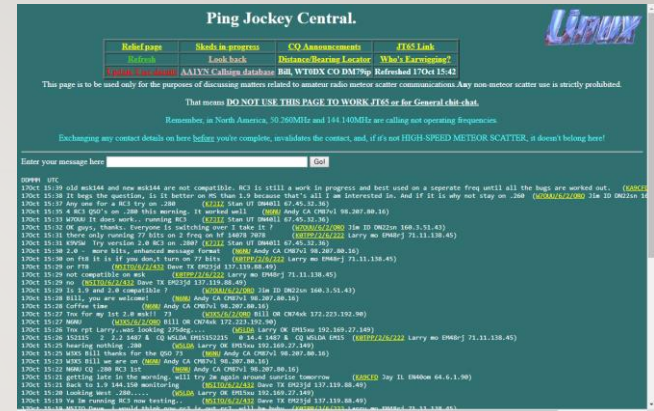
Ping Jockey Central.

Linux

| Relief page | Skeds in-progress | CQ Announcements | JT65 Link |
|---|---|---|---|
| Refresh | Look back | Distance/Bearing Locator | Who's Earwigging? |
| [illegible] | AALYN Callsign database | Bill, WT0DX CO DM79ip | Refreshed 17Oct 15:42 |

This page is to be used only for the purposes of discussing matters related to amateur radio meteor scatter communications.Any non-meteor scatter use is strictly prohibited.

That means DO NOT USE THIS PAGE TO WORK JT65 or for General chit-chat.

Remember, in North America, 50.260MHz and 144.140MHz are calling not operating frequencies.

Exchanging any contact details on here before you're complete, invalidates the contact, and, if it's not HIGH-SPEED METEOR SCATTER, it doesn't belong here!

Enter your message here Go!

DDMMM UTC
17Oct 15:39 old msk144 and new msk144 are not compatible. RC3 is still a work in progress and best used on a seperate freq until all the bugs are worked out. (K8CF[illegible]
17Oct 15:38 It begs the question, is it better on MS than 1.9 because that's all I am interested in. And if it is why not stay on .260 (W7OUU/6/2/ORO Jim ID DN22sn 16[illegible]
17Oct 15:37 Any one for a RC3 try on .280 (K7JJZ Stan UT DN40II 67.45.32.36)
17Oct 15:35 4 RC3 QSO's on .280 this morning. It worked well (N6NU Andy CA CM87vl 98.207.80.16)
17Oct 15:33 W7OUU It does work.. running RC3 (K7JJZ Stan UT DN40II 67.45.32.36)
17Oct 15:32 OK guys, thanks. Everyone is switching over I take it ? (W7OUU/6/2/ORO Jim ID DN22sn 160.3.51.43)
17Oct 15:31 there only running 77 bits on 2 freq on hf 14078 7078 (K8TPP/2/6/222 Larry mo EM48rj 71.11.138.45)
17Oct 15:31 K9VSW try version 2.0 RC3 on .280? (K7JJZ Stan UT DN40II 67.45.32.36)
17Oct 15:30 2.0 - more bits, enhanced message format (N6NU Andy CA CM87vl 98.207.80.16)
17Oct 15:30 on ft8 it is if you don,t turn on 77 bits (K8TPP/2/6/222 Larry mo EM48rj 71.11.138.45)
17Oct 15:29 or FT8 (N5ITO/6/2/432 Dave TX EM23jd 137.119.88.49)
17Oct 15:29 not compatible on msk (K8TPP/2/6/222 Larry mo EM48rj 71.11.138.45)
17Oct 15:29 no (N5ITO/6/2/432 Dave TX EM23jd 137.119.88.49)
17Oct 15:29 Is 1.9 and 2.0 compatible ? (W7OUU/6/2/ORO Jim ID DN22sn 160.3.51.43)
17Oct 15:28 Bill, you are welcome! (N6NU Andy CA CM87vl 98.207.80.16)
17Oct 15:28 Coffee time (N6NU Andy CA CM87vl 98.207.80.16)
17Oct 15:27 Tnx for my 1st 2.0 msk!! 73 (W3KS/6/2/ORO Bill OR CN74xk 172.223.192.90)
17Oct 15:27 N6NU (W3KS/6/2/ORO Bill OR CN74xk 172.223.192.90)
17Oct 15:26 Tnx rpt Larry..was looking 275deg.... (W5LDA Larry OK EM15xu 192.169.27.149)
17Oct 15:26 152115 2 2.2 1487 & CQ W5LDA EM15 152215 0 14.4 1487 & CQ W5LDA EM15 (K8TPP/2/6/222 Larry mo EM48rj 71.11.138.45)
17Oct 15:25 hearing nothing .280 (W5LDA Larry OK EM15xu 192.169.27.149)
17Oct 15:25 W3KS Bill thanks for the QSO 73 (N6NU Andy CA CM87vl 98.207.80.16)
17Oct 15:23 W3KS Bill we are on (N6NU Andy CA CM87vl 98.207.80.16)
17Oct 15:22 N6NU CQ .280 RC3 1st (N6NU Andy CA CM87vl 98.207.80.16)
17Oct 15:21 getting late in the morning. will try 2m again around sunrise tomorrow (K9CFD Jay IL EN40om 64.6.1.90)
17Oct 15:21 Back to 1.9 144.150 monitoring (N5ITO/6/2/432 Dave TX EM23jd 137.119.88.49)
17Oct 15:20 Looking West .280..... (W5LDA Larry OK EM15xu 192.169.27.149)
17Oct 15:19 im running RC3 now testing.. (N5ITO/6/2/432 Dave TX EM23jd 137.119.88.49)
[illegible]